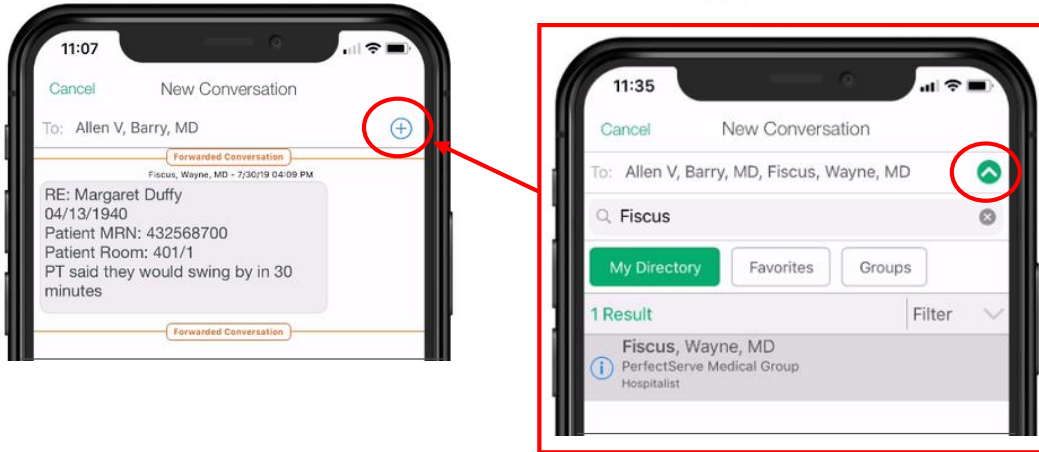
11:07

Cancel New Conversation

To: Allen V, Barry, MD

Forwarded Conversation

Fiscus, Wayne, MD - 7/30/19 04:09 PM

RE: Margaret Duffy
04/13/1940
Patient MRN: 432568700
Patient Room: 401/1
PT said they would swing by in 30 minutes

Forwarded Conversation

11:35

Cancel New Conversation

To: Allen V, Barry, MD, Fiscus, Wayne, MD

Fiscus

My Directory Favorites Groups

1 Result Filter

Fiscus, Wayne, MD
PerfectServe Medical Group
Hospitalist